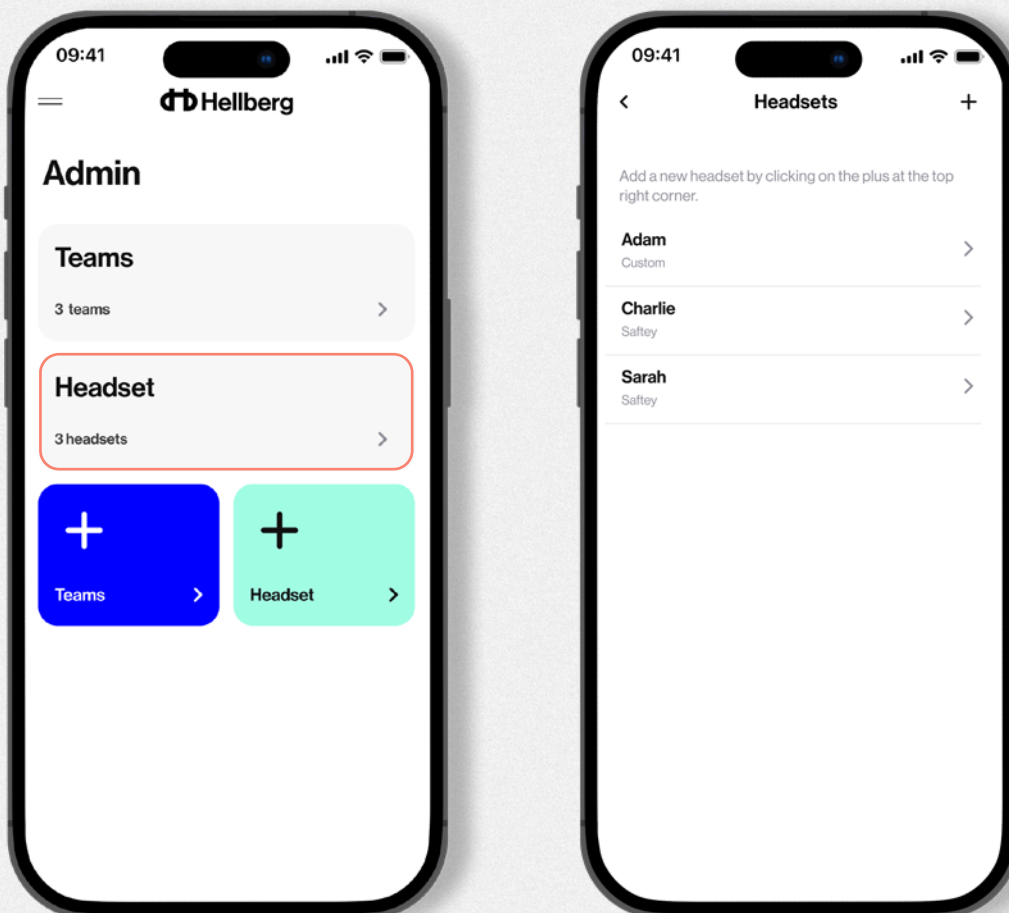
09:41

Hellberg

Admin

Teams

3 teams

Headset

3 headsets

Teams

Headset

09:41

Headsets

Add a new headset by clicking on the plus at the top right corner.

Adam

Custom

Charlie

Saftey

Sarah

Saftey